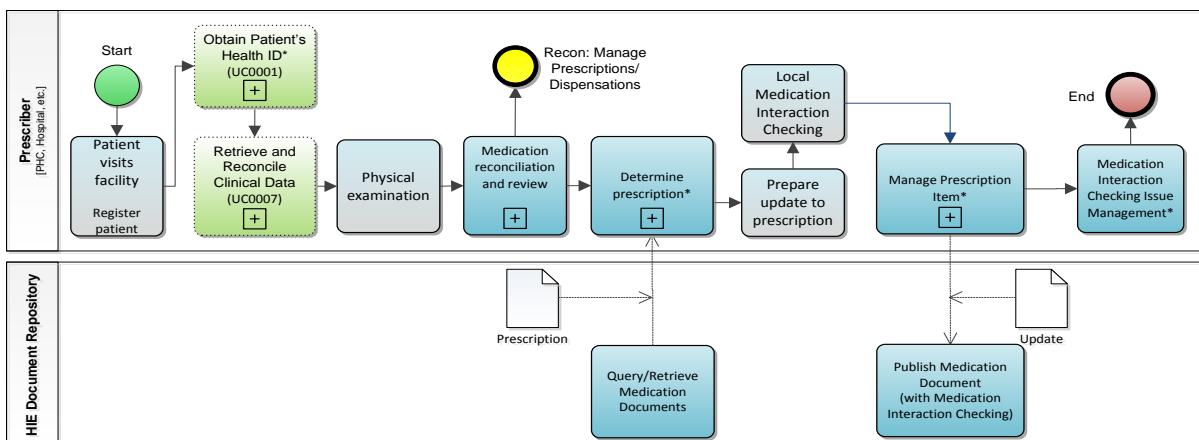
Prescriber
[PHC, Hospital, etc.]

Start

Patient visits facility

Register patient

Obtain Patient's Health ID*
(UC0001)
+

Retrieve and Reconcile Clinical Data
(UC0007)
+

Physical examination

Recon: Manage Prescriptions/ Dispensations

Medication reconciliation and review
+

Determine prescription*
+

Local Medication Interaction Checking

Prepare update to prescription

Manage Prescription Item*
+

End

Medication Interaction Checking Issue Management*

HIE Document Repository

Prescription

Query/Retrieve Medication Documents

Update

Publish Medication Document (with Medication Interaction Checking)